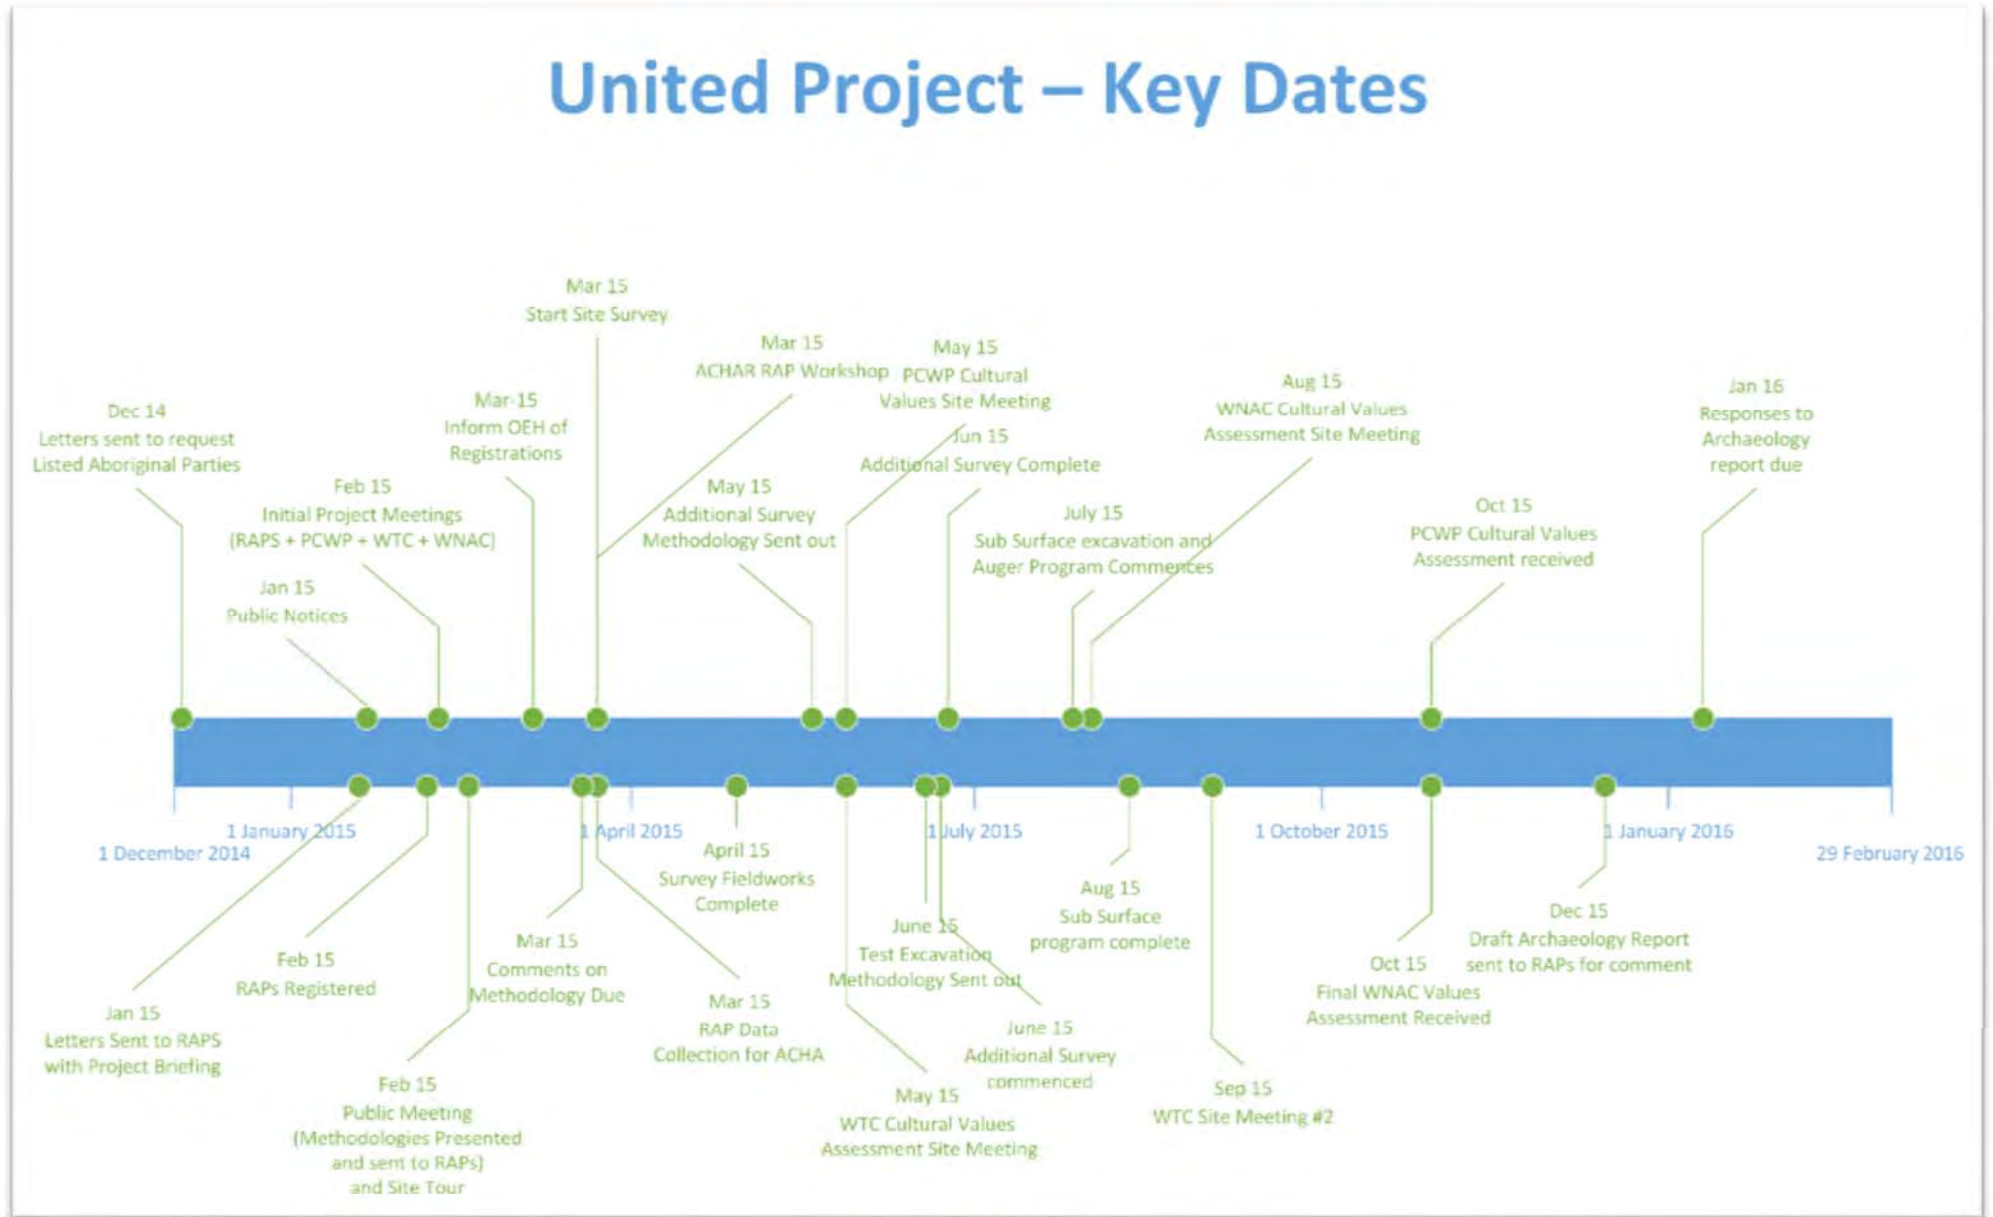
United Project – Key Dates

Mar 15
Start Site Survey

Mar 15
ACHAR RAP Workshop

May 15
PCWP Cultural Values Site Meeting

Dec 14
Letters sent to request Listed Aboriginal Parties

Mar 15
Inform OEH of Registrations

Jun 15
Additional Survey Complete

Aug 15
WNAC Cultural Values Assessment Site Meeting

Jan 16
Responses to Archaeology report due

Feb 15
Initial Project Meetings (RAPS + PCWP + WTC + WNAC)

May 15
Additional Survey Methodology Sent out

July 15
Sub Surface excavation and Auger Program Commences

Oct 15
PCWP Cultural Values Assessment received

Jan 15
Public Notices

1 December 2014

1 January 2015

1 April 2015

1 July 2015

1 October 2015

1 January 2016

29 February 2016

April 15
Survey Fieldworks Complete

Aug 15
Sub Surface program complete

Dec 15
Draft Archaeology Report sent to RAPs for comment

June 15
Test Excavation Methodology Sent out

Mar 15
Comments on Methodology Due

Feb 15
RAPs Registered

Oct 15
Final WNAC Values Assessment Received

Mar 15
RAP Data Collection for ACHA

June 15
Additional Survey commenced

Jan 15
Letters Sent to RAPS with Project Briefing

Feb 15
Public Meeting (Methodologies Presented and sent to RAPs) and Site Tour

May 15
WTC Cultural Values Assessment Site Meeting

Sep 15
WTC Site Meeting #2